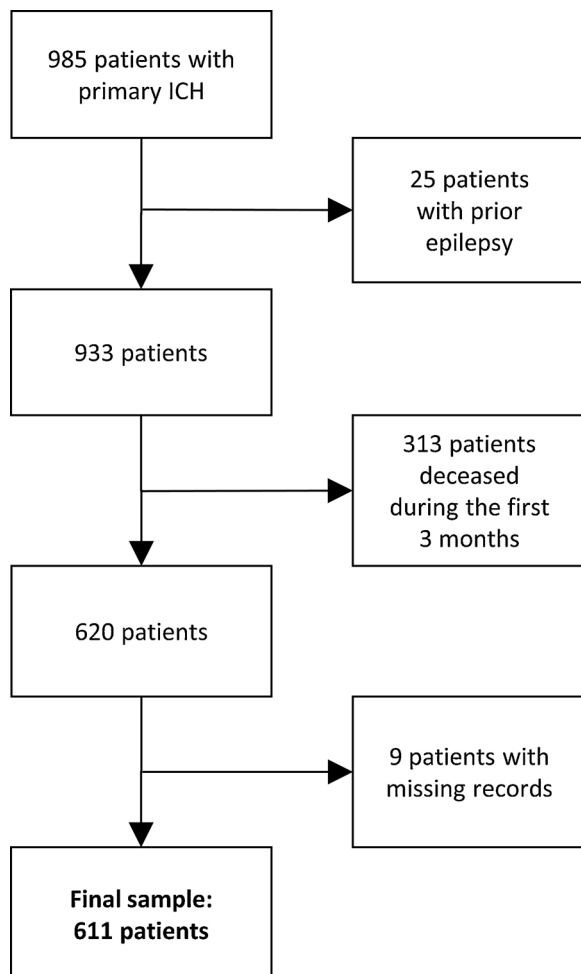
985 patients with primary ICH

25 patients with prior epilepsy

933 patients

313 patients deceased during the first 3 months

620 patients

9 patients with missing records

**Final sample: 611 patients**